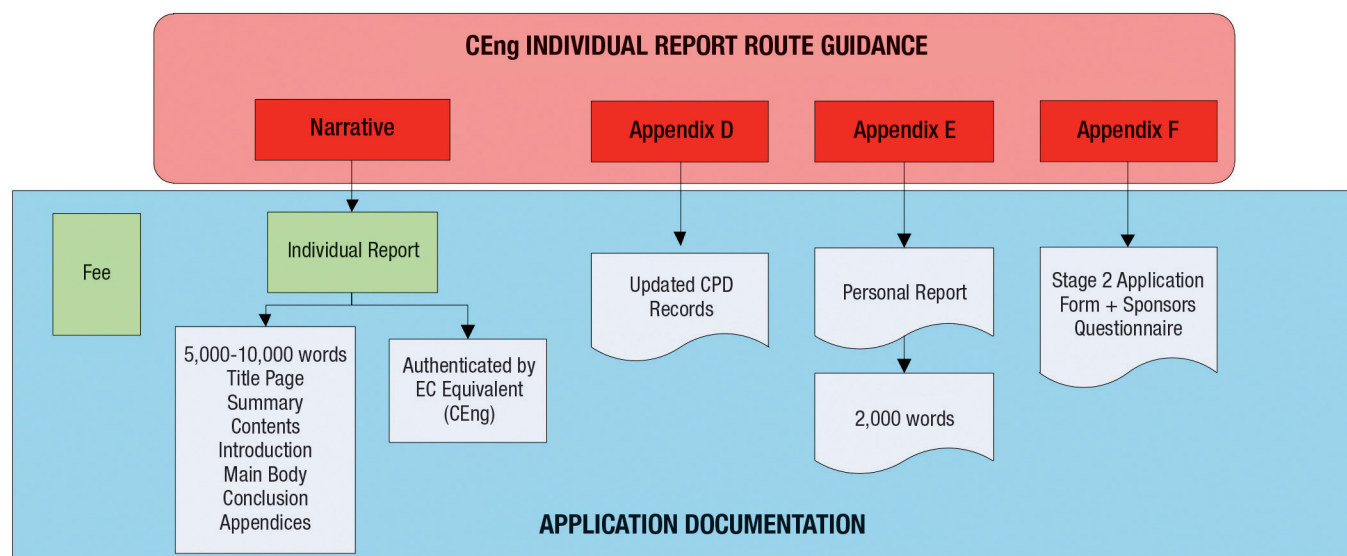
CEng INDIVIDUAL REPORT ROUTE GUIDANCE

Narrative

Appendix D

Appendix E

Appendix F

Fee

Individual Report

5,000-10,000 words
Title Page
Summary
Contents
Introduction
Main Body
Conclusion
Appendices

Authenticated by EC Equivalent (CEng)

Updated CPD Records

Personal Report

2,000 words

Stage 2 Application Form + Sponsors Questionnaire

APPLICATION DOCUMENTATION